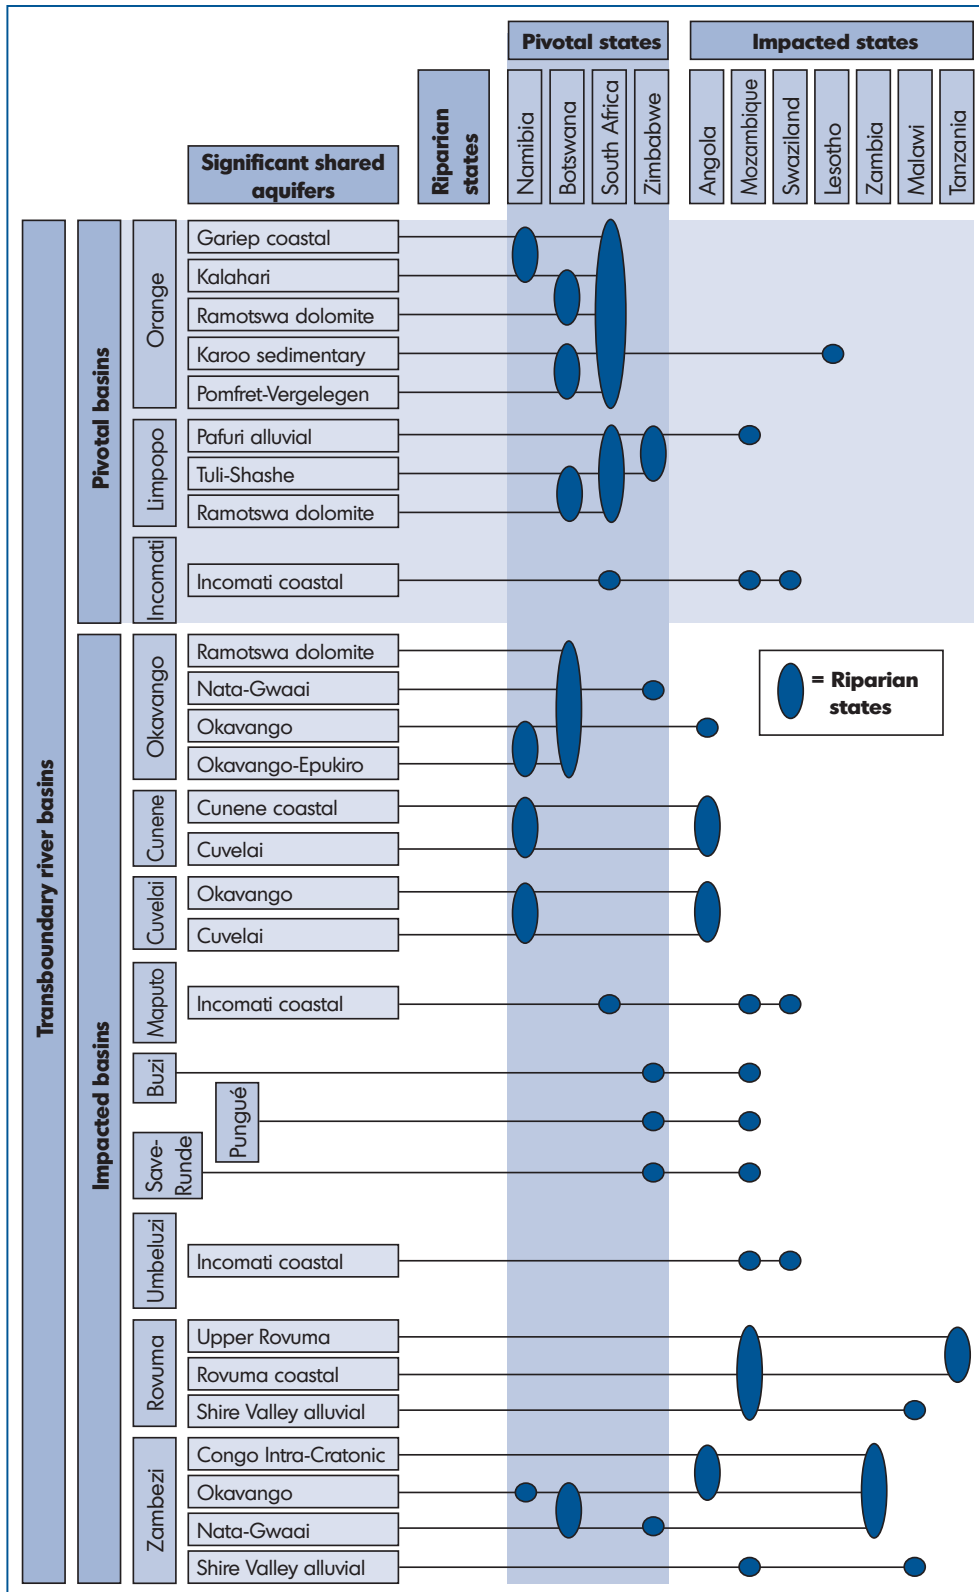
Pivotal states

Impacted states

Riparian states

Significant shared aquifers

Namibia

Botswana

South Africa

Zimbabwe

Angola

Mozambique

Swaziland

Lesotho

Zambia

Malawi

Tanzania

Transboundary river basins

Pivotal basins

Orange

Gariep coastal

Kalahari

Ramotswa dolomite

Karoo sedimentary

Pomfret-Vergelegen

Limpopo

Pafuri alluvial

Tuli-Shashe

Ramotswa dolomite

Incomati

Incomati coastal

Impacted basins

Okavango

Ramotswa dolomite

Nata-Gwaai

Okavango

Okavango-Epukiro

= Riparian states

Cunene

Cunene coastal

Cuvelai

Cuvelai

Okavango

Cuvelai

Maputo

Incomati coastal

Buzi

Pungué

Save-Runde

Umbeluzi

Incomati coastal

Rovuma

Upper Rovuma

Rovuma coastal

Shire Valley alluvial

Zambezi

Congo Intra-Cratonic

Okavango

Nata-Gwaai

Shire Valley alluvial